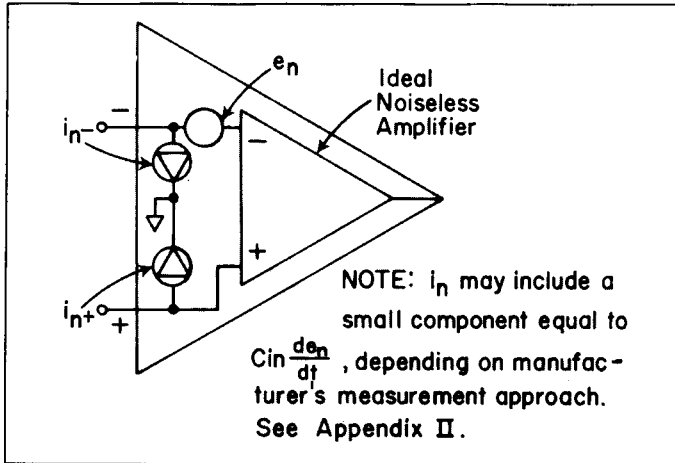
$e_n$

Ideal Noiseless Amplifier

$i_{n-}$

$-$

$-$

$+$

$i_{n+}$

$+$

NOTE: $i_n$ may include a small component equal to $Cin\frac{de_n}{dt}$, depending on manufacturer's measurement approach. See Appendix II.